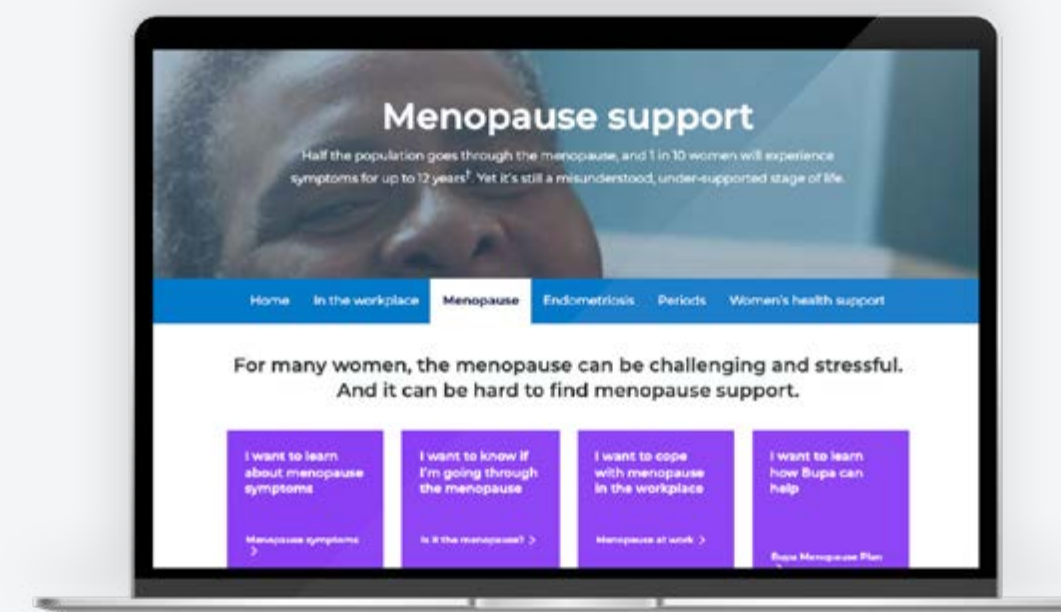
Menopause support

Half the population goes through the menopause, and 1 in 10 women will experience symptoms for up to 12 years†. Yet it's still a misunderstood, under-supported stage of life.

Home In the workplace Menopause Endometriosis Periods Women's health support

For many women, the menopause can be challenging and stressful. And it can be hard to find menopause support.

I want to learn about menopause symptoms

Menopause symptoms >

I want to know if I'm going through the menopause

Is it the menopause? >

I want to cope with menopause in the workplace

Menopause at work >

I want to learn how Bupa can help

Bupa Menopause Plan